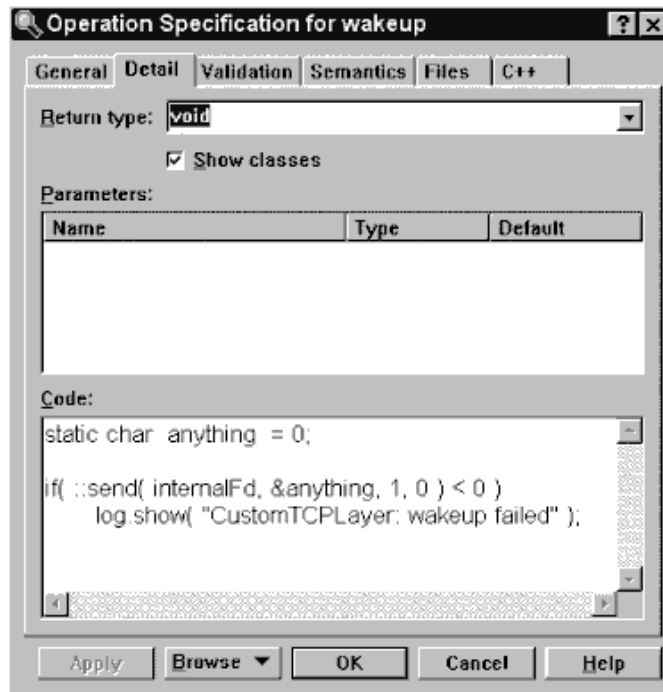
Operation Specification for wakeup

?

General | Detail | Validation | Semantics | Files | C++

Return type: void

☑ Show classes

Parameters:

| Name | Type | Default |
|---|---|---|

Code:

static char anything = 0;

if( ::send( internalFd, &anything, 1, 0 ) < 0 )
log.show( "CustomTCPLayer: wakeup failed" );

Apply | Browse ▼ | OK | Cancel | Help